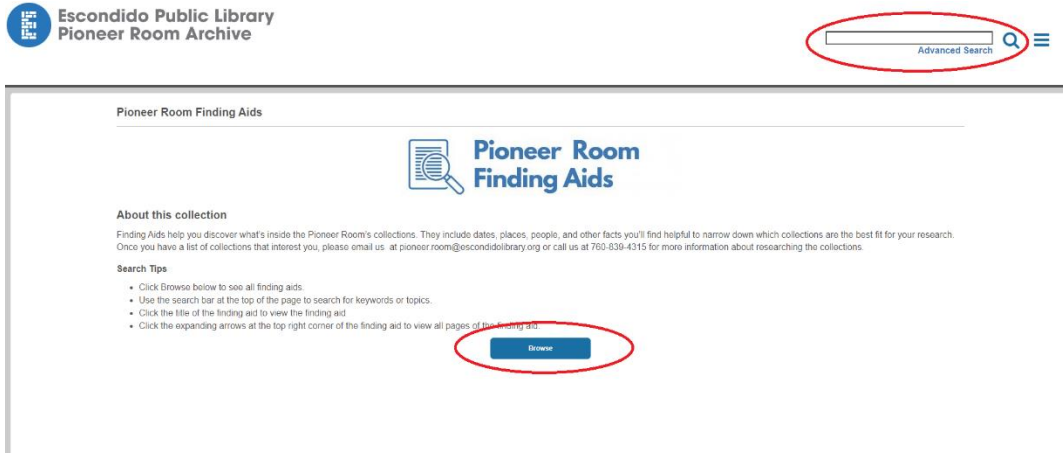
Escondido Public Library
Pioneer Room Archive

Advanced Search

Pioneer Room Finding Aids

Pioneer Room
Finding Aids

About this collection

Finding Aids help you discover what's inside the Pioneer Room's collections. They include dates, places, people, and other facts you'll find helpful to narrow down which collections are the best fit for your research. Once you have a list of collections that interest you, please email us at pioneer.room@escondidolibrary.org or call us at 760-839-4315 for more information about researching the collections.

Search Tips

- Click Browse below to see all finding aids.
- Use the search bar at the top of the page to search for keywords or topics.
- Click the title of the finding aid to view the finding aid.
- Click the expanding arrows at the top right corner of the finding aid to view all pages of the finding aid.

Browse